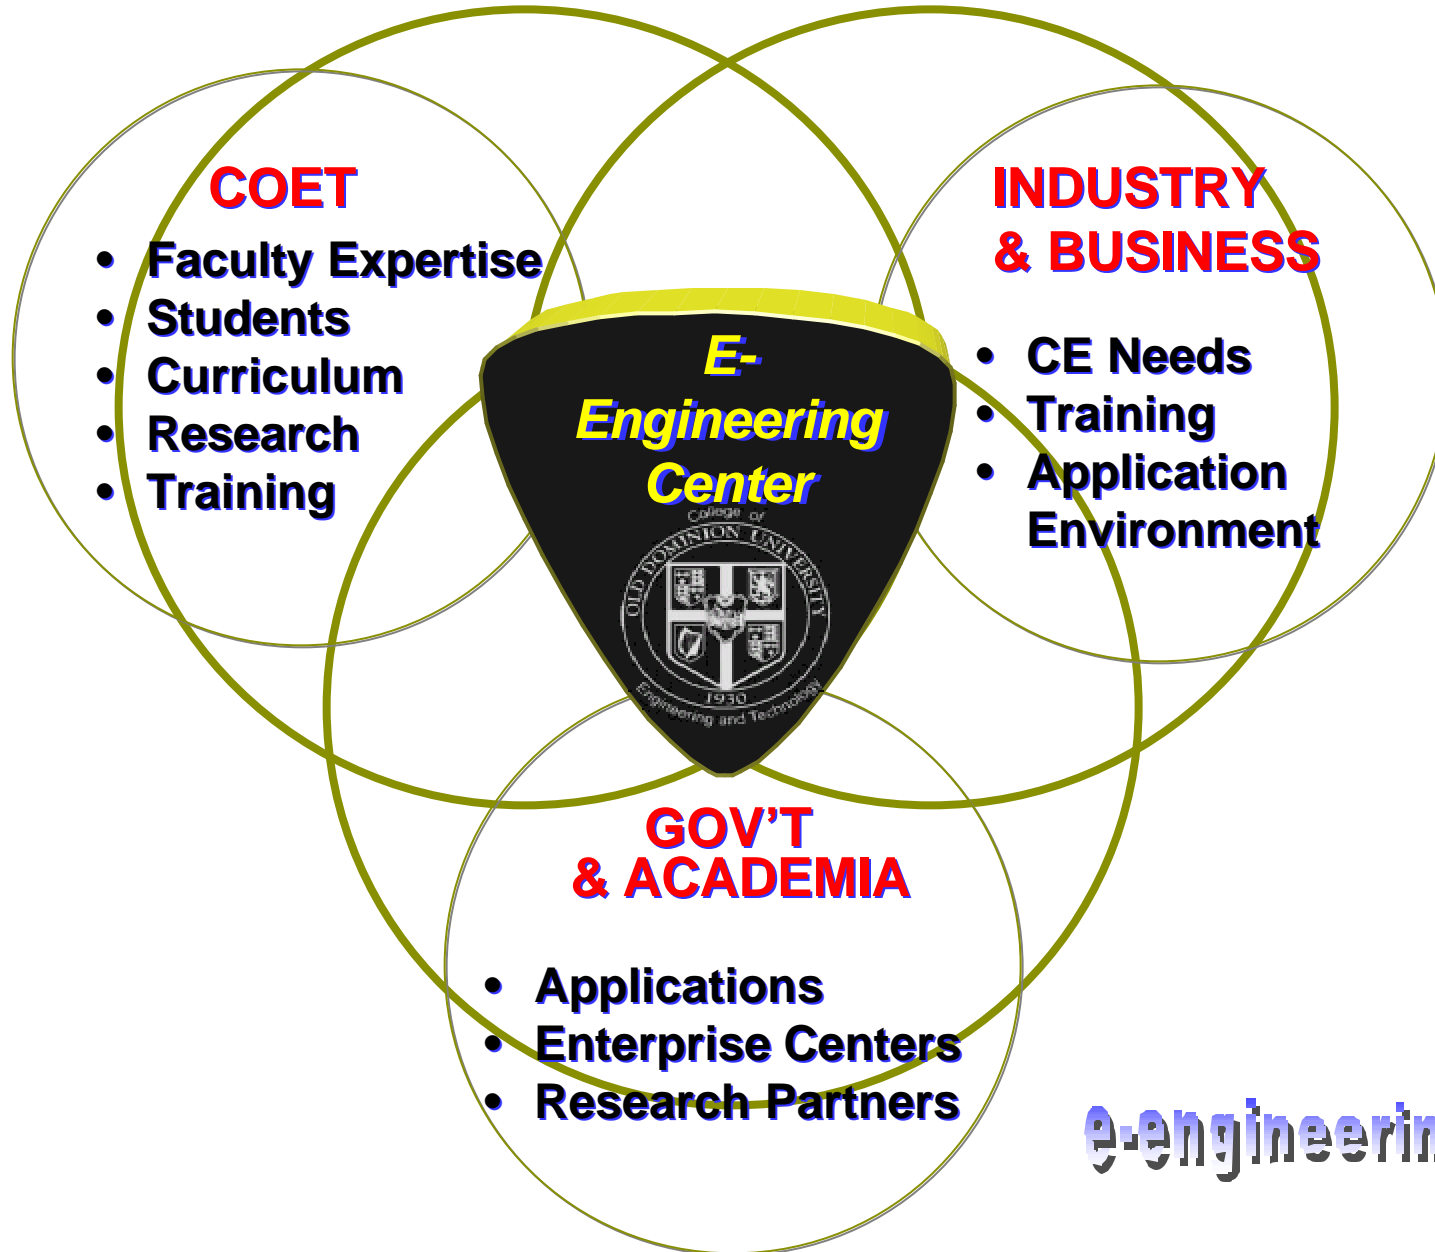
COET

- Faculty Expertise
- Students
- Curriculum
- Research
- Training

INDUSTRY & BUSINESS

- CE Needs
- Training
- Application Environment

E-Engineering Center

College of
OLD DOMINION UNIVERSITY
1930
Engineering and Technology

GOV'T & ACADEMIA

- Applications
- Enterprise Centers
- Research Partners

e-engineerin